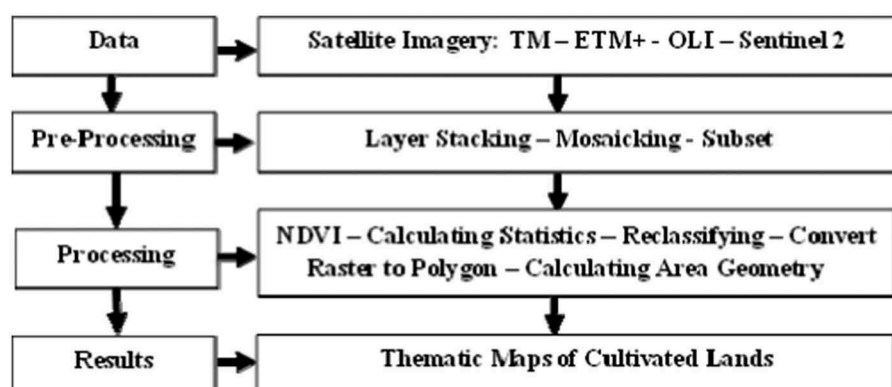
Data

Satellite Imagery: TM – ETM+ - OLI – Sentinel 2

Pre-Processing

Layer Stacking – Mosaicking - Subset

Processing

NDVI – Calculating Statistics – Reclassifying – Convert Raster to Polygon – Calculating Area Geometry

Results

Thematic Maps of Cultivated Lands